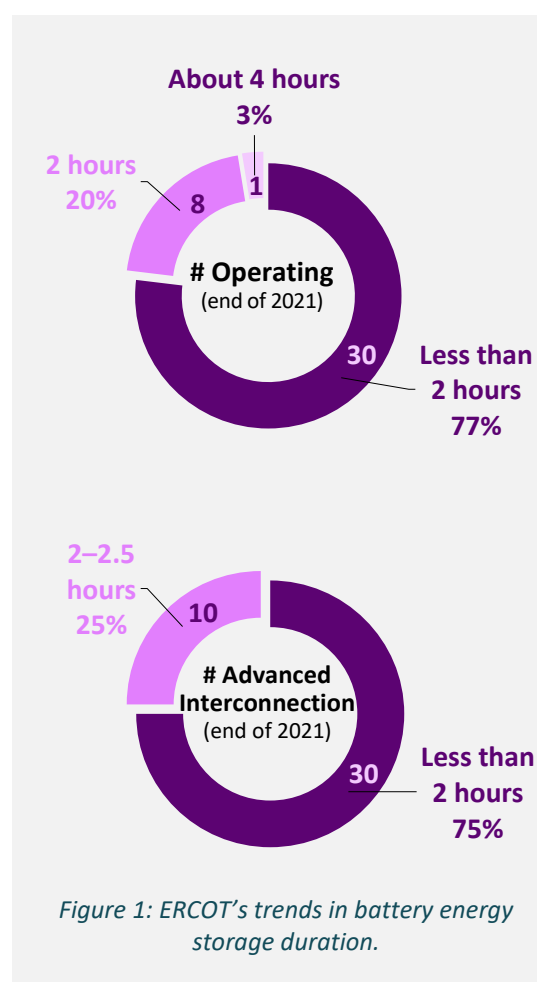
About 4 hours
3%

2 hours
20%

8

1

# Operating
(end of 2021)

30

Less than 2 hours
77%

2–2.5 hours
25%

10

# Advanced Interconnection
(end of 2021)

30

Less than 2 hours
75%

Figure 1: ERCOT’s trends in battery energy storage duration.